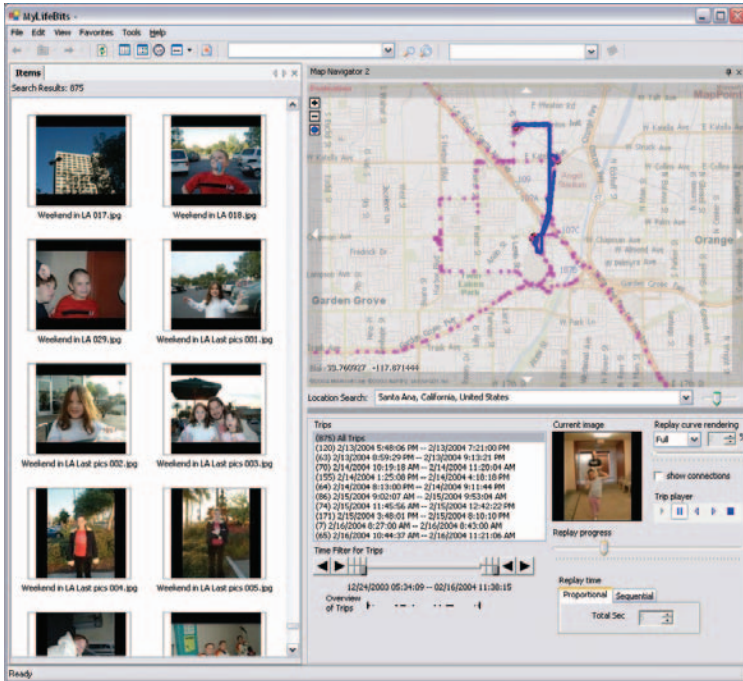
MyLifeBits -

File Edit View Favorites Tools Help

Items

Search Results: 875

Weekend in LA 017.jpg

Weekend in LA 018.jpg

Weekend in LA 029.jpg

Weekend in LA Last pics 001.jpg

Weekend in LA Last pics 002.jpg

Weekend in LA Last pics 003.jpg

Weekend in LA Last pics 004.jpg

Weekend in LA Last pics 005.jpg

Map Navigator 2

Garden Grove

Orange

33.760927 -117.871444

Location Search: Santa Ana, California, United States

Trips

(875) All Trips
(120) 2/13/2004 5:48:06 PM -- 2/13/2004 7:21:00 PM
(63) 2/13/2004 8:59:29 PM -- 2/13/2004 9:13:21 PM
(70) 2/14/2004 10:19:18 AM -- 2/14/2004 11:20:04 AM
(155) 2/14/2004 1:25:08 PM -- 2/14/2004 4:18:18 PM
(64) 2/14/2004 8:13:00 PM -- 2/14/2004 9:11:44 PM
(86) 2/15/2004 9:02:07 AM -- 2/15/2004 9:53:04 AM
(74) 2/15/2004 11:45:56 AM -- 2/15/2004 12:42:22 PM
(171) 2/15/2004 3:48:01 PM -- 2/15/2004 8:10:10 PM
(7) 2/16/2004 8:27:00 AM -- 2/16/2004 8:43:00 AM
(65) 2/16/2004 10:44:37 AM -- 2/16/2004 11:21:06 AM

Time Filter for Trips

12/24/2003 05:34:09 -- 02/16/2004 11:38:15

Overview of Trips

Current image

Replay progress

Replay curve rendering

Full

show connections

Trip player

Replay time

Proportional Sequential

Total Sec

Ready